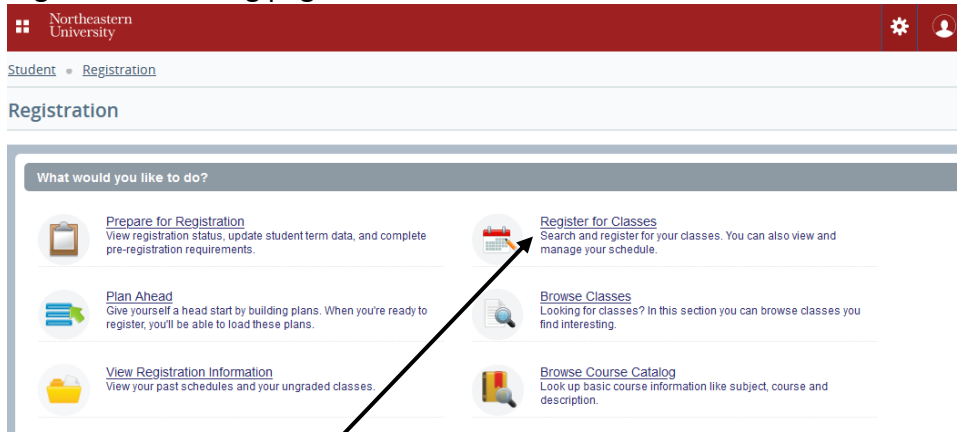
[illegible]

Northeastern University

Student • Registration

Registration

What would you like to do?

Prepare for Registration
View registration status, update student term data, and complete pre-registration requirements.

Register for Classes
Search and register for your classes. You can also view and manage your schedule.

Plan Ahead
Give yourself a head start by building plans. When you're ready to register, you'll be able to load these plans.

Browse Classes
Looking for classes? In this section you can browse classes you find interesting.

View Registration Information
View your past schedules and your ungraded classes.

Browse Course Catalog
Look up basic course information like subject, course and description.